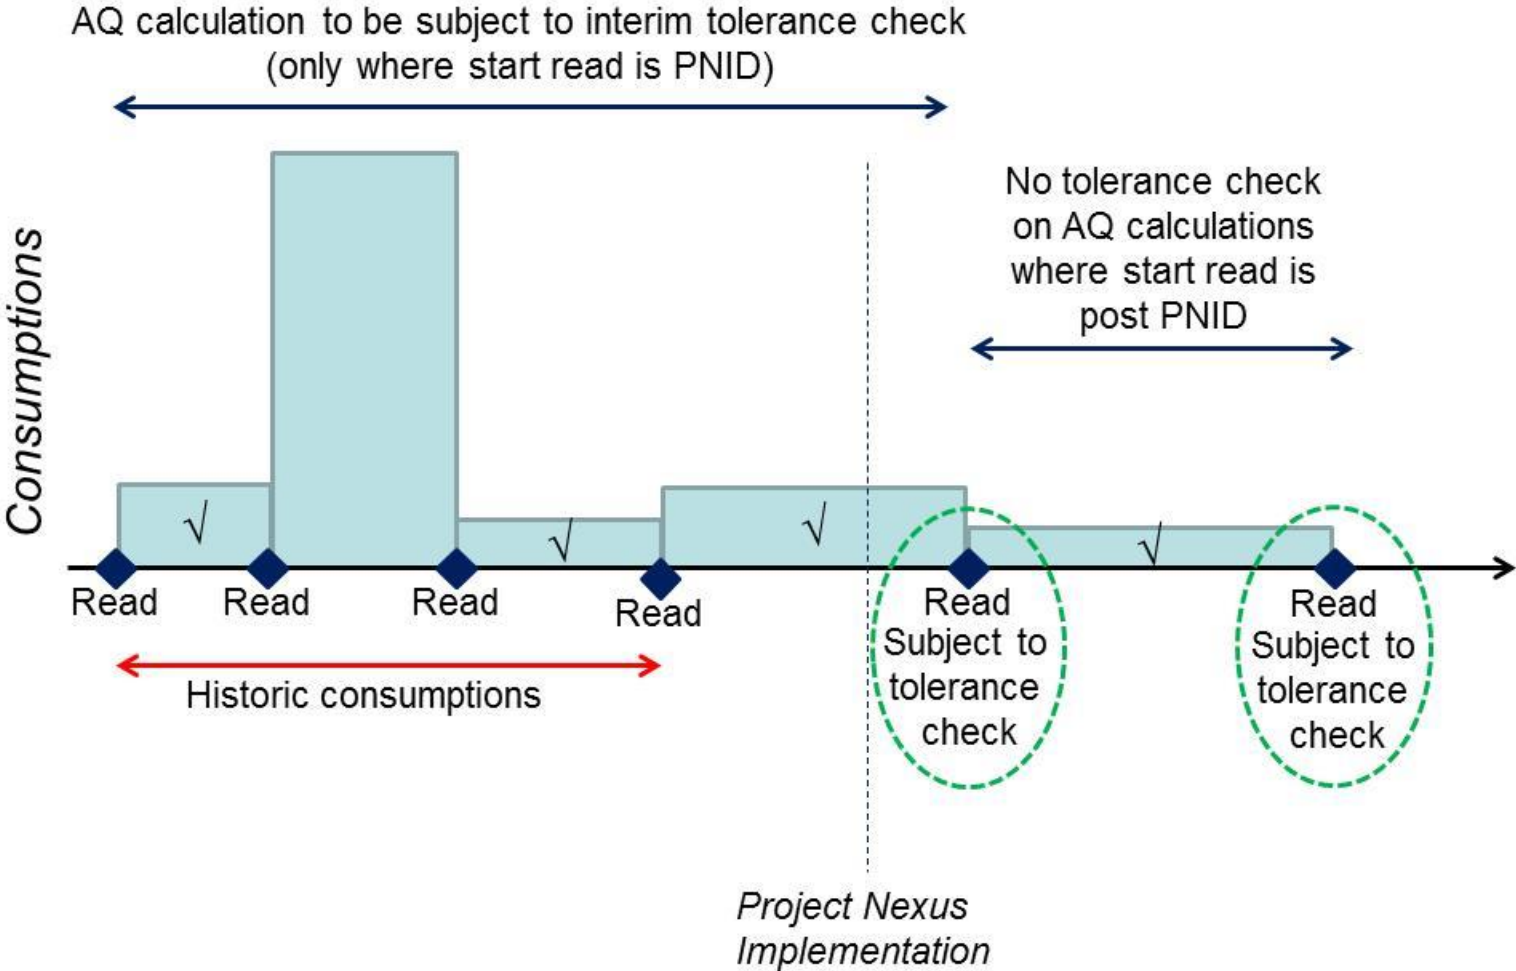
AQ calculation to be subject to interim tolerance check (only where start read is PNID)

No tolerance check on AQ calculations where start read is post PNID

Consumptions

√

√

√

√

Read

Read

Read

Read

Read Subject to tolerance check

Read Subject to tolerance check

Historic consumptions

Project Nexus Implementation